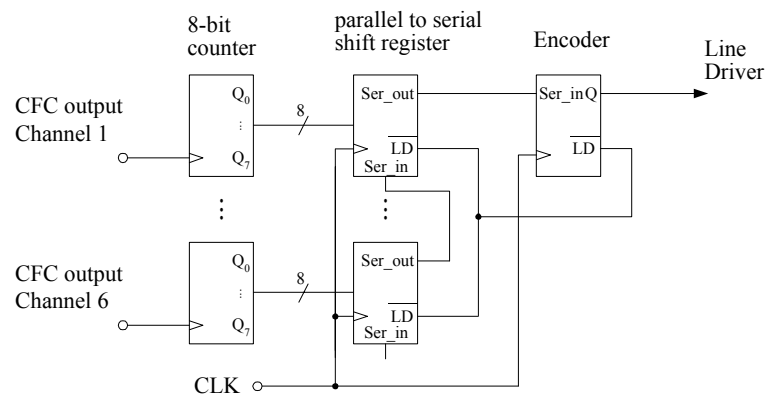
8-bit counter

parallel to serial shift register

Encoder

Line Driver

CFC output Channel 1

$Q_0$
⋮
$Q_7$

8

Ser_out
$\overline{LD}$
Ser_in

Ser_in Q
$\overline{LD}$

⋮

⋮

CFC output Channel 6

$Q_0$
⋮
$Q_7$

8

Ser_out
$\overline{LD}$
Ser_in

CLK